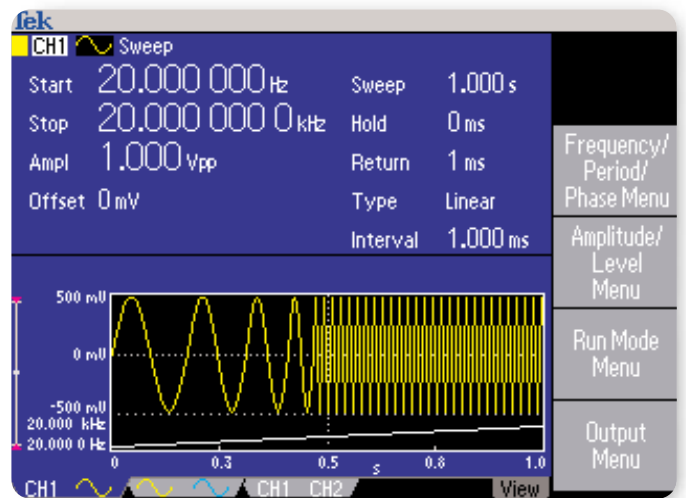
Tek
CH1 Sweep

Start 20.000 000 Hz
Stop 20.000 000 0 kHz
Ampl 1.000 Vpp
Offset 0 mV

Sweep 1.000 s
Hold 0 ms
Return 1 ms
Type Linear
Interval 1.000 ms

Frequency/ Period/ Phase Menu

Amplitude/ Level Menu

Run Mode Menu

Output Menu

500 mV
0 mV
-500 mV
20.000 kHz
20.000 0 Hz
0
0.3
0.5
s
0.8
1.0

CH1
CH1 CH2
View